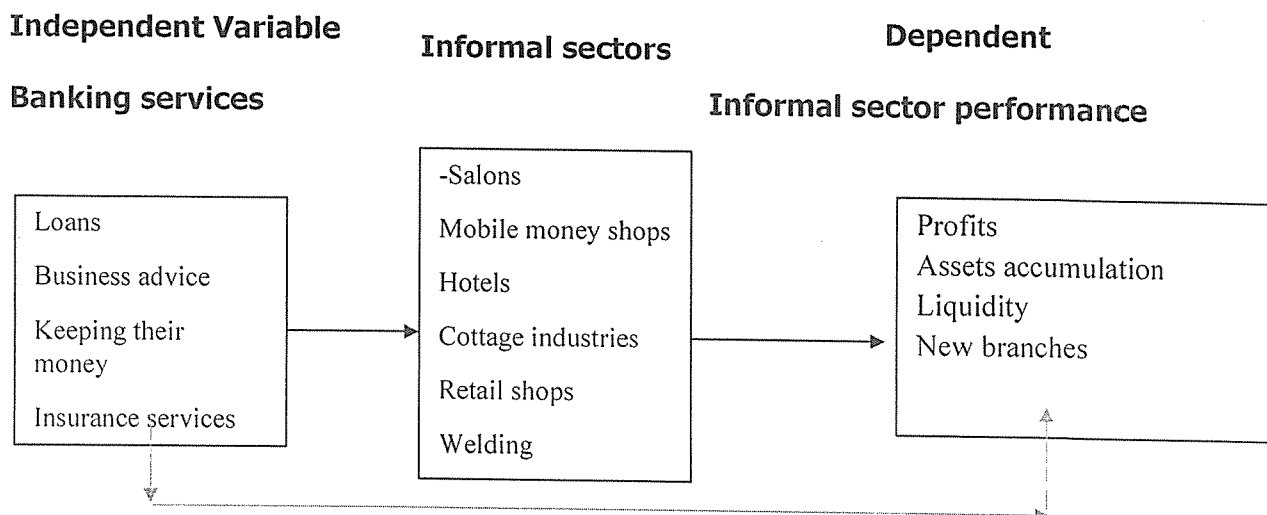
Independent Variable

Banking services

Informal sectors

Dependent

Informal sector performance

Loans

Business advice

Keeping their money

Insurance services

-Salons

Mobile money shops

Hotels

Cottage industries

Retail shops

Welding

Profits

Assets accumulation

Liquidity

New branches